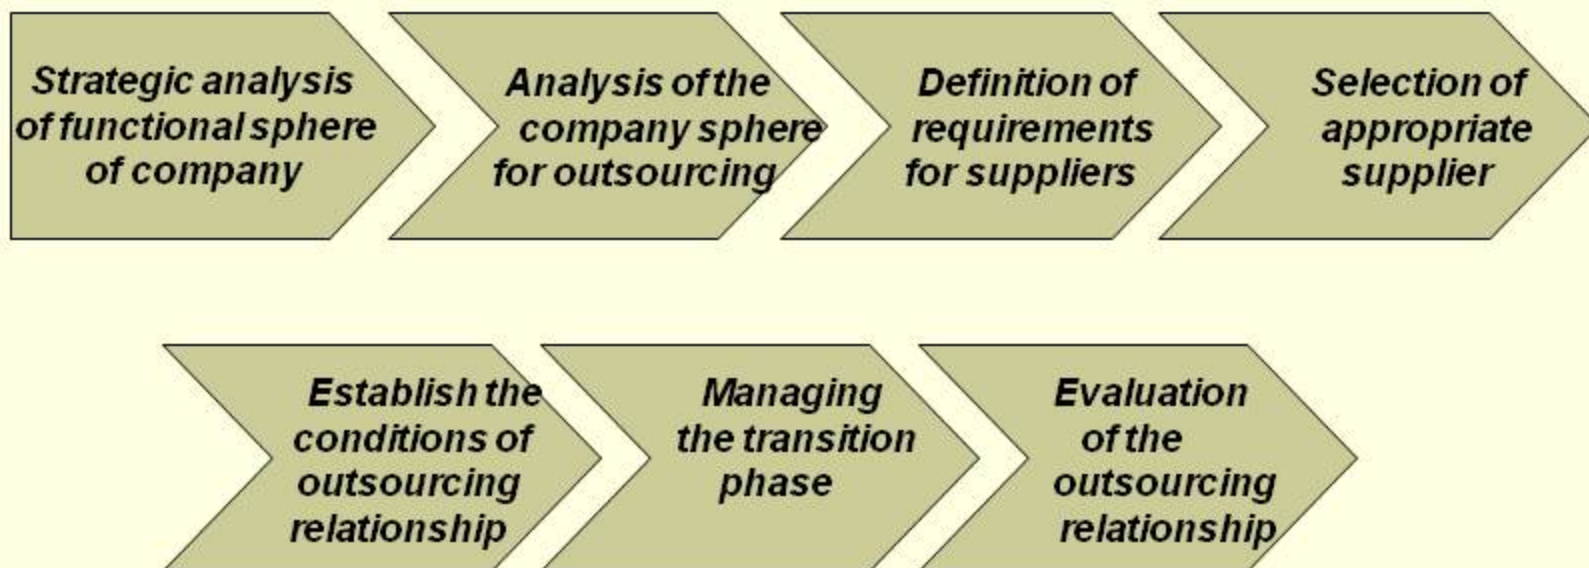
Strategic analysis of functional sphere of company

Analysis of the company sphere for outsourcing

Definition of requirements for suppliers

Selection of appropriate supplier

Establish the conditions of outsourcing relationship

Managing the transition phase

Evaluation of the outsourcing relationship